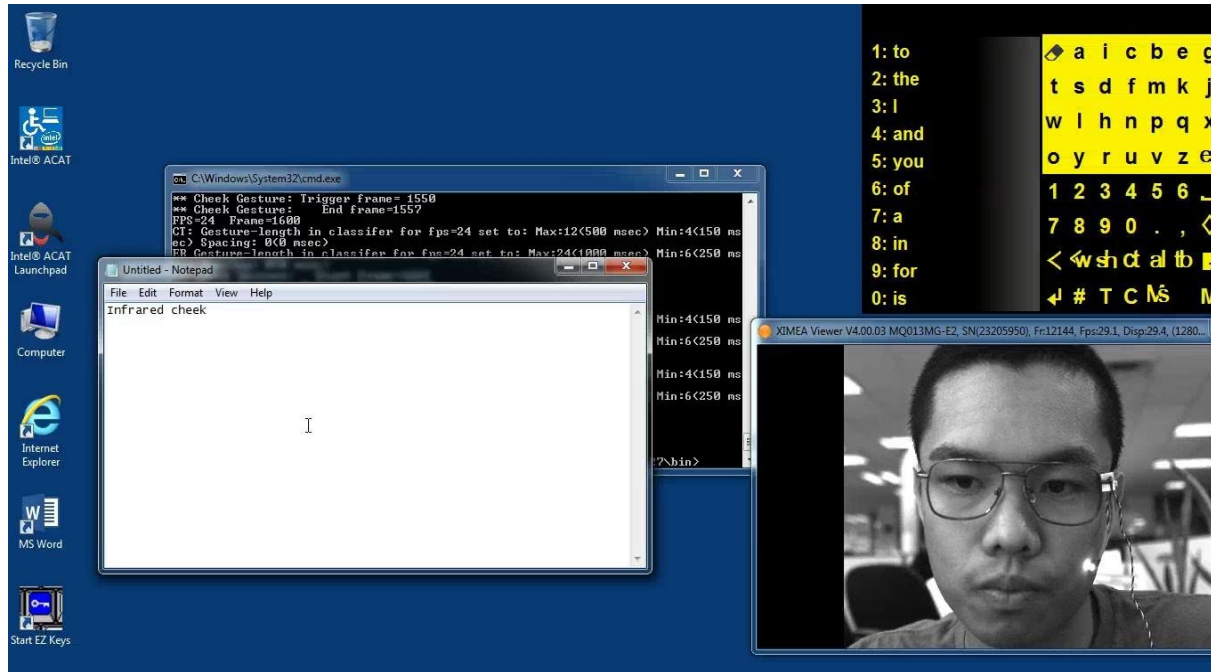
Recycle Bin

Intel® ACAT

Intel® ACAT Launchpad

Computer

Internet Explorer

MS Word

Start EZ Keys

C:\Windows\System32\cmd.exe

** Cheek Gesture: Trigger frame= 1550
** Cheek Gesture: End frame=1557
FPS=24 Frame=1600
CT: Gesture-length in classifer for fps=24 set to: Max:12(500 msec) Min:4(150 ms
ec) Spacing: 0(0 msec)
FB Gesture-length in classifer for fps=24 set to: Max:24(1000 msec) Min:6(250 ms
Min:4(150 ms
Min:6(250 ms
Min:4(150 ms
Min:6(250 ms
?\bin>

Untitled - Notepad

File Edit Format View Help

Infrared cheek

1: to
2: the
3: I
4: and
5: you
6: of
7: a
8: in
9: for
0: is

a i c b e g
t s d f m k j
w l h n p q x
o y r u v z e
1 2 3 4 5 6
7 8 9 0 . ,
wh sh ct al th
# T C M

XIMEA Viewer V4.00.03 MQ013MG-E2, SN(23205950), Fr:12144, Fps:29.1, Disp:29.4, (1280...